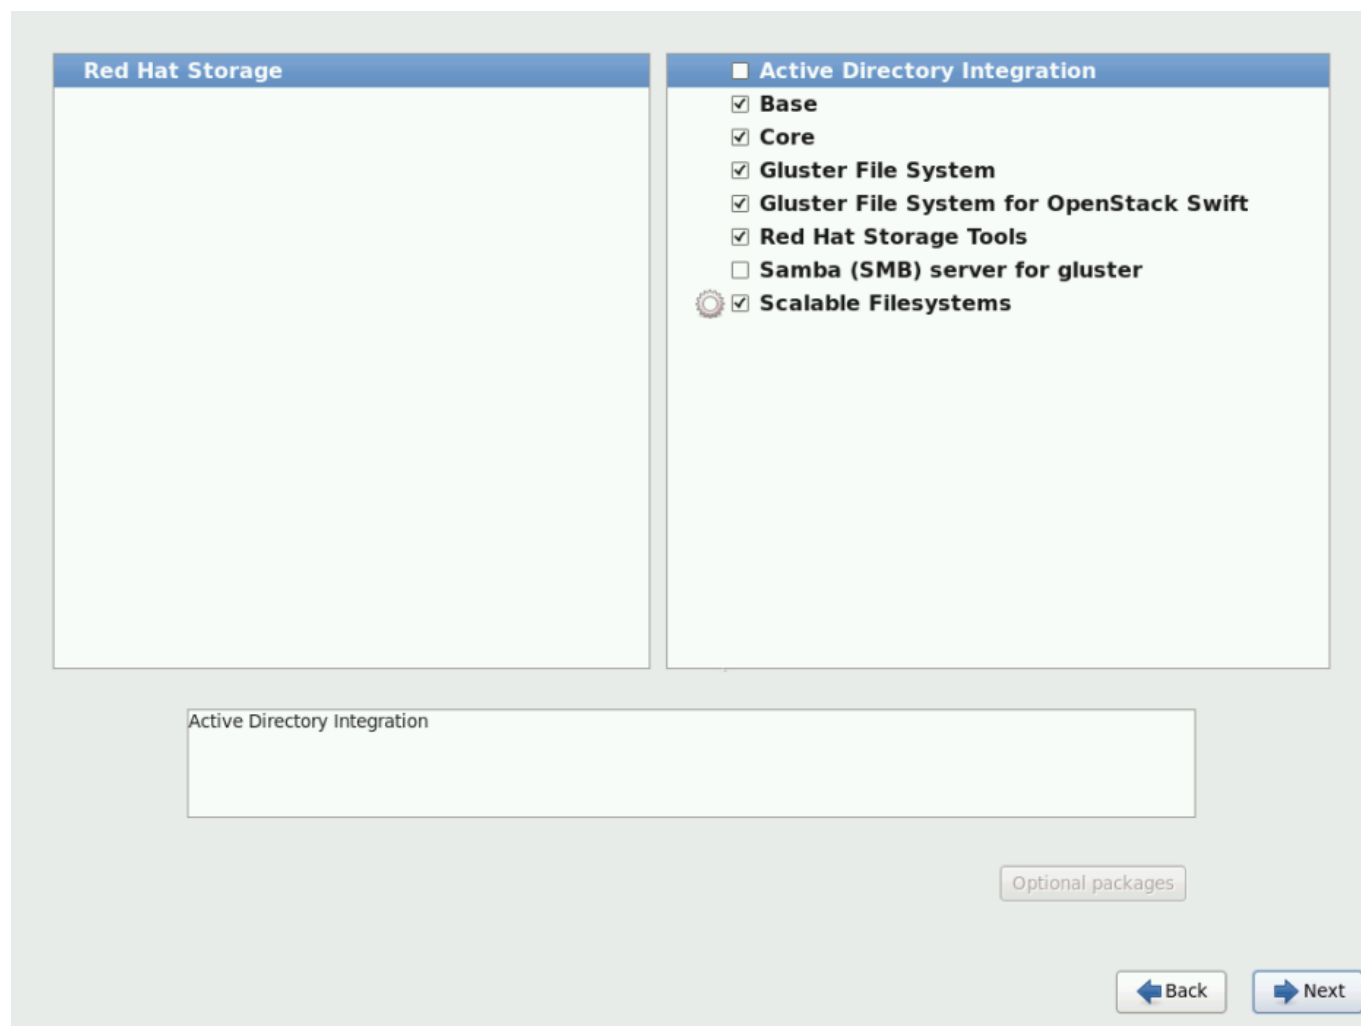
Red Hat Storage

Active Directory Integration
Base
Core
Gluster File System
Gluster File System for OpenStack Swift
Red Hat Storage Tools
Samba (SMB) server for gluster
Scalable Filesystems

Active Directory Integration

Optional packages

Back

Next